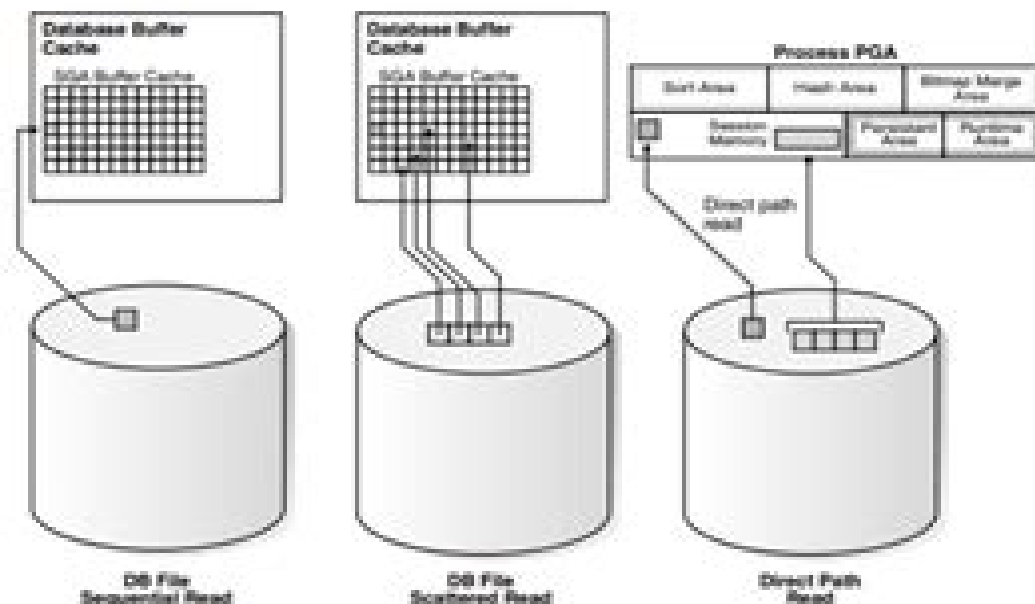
Database Buffer Cache

SGA Buffer Cache

Database Buffer Cache

SGA Buffer Cache

Process PGA

Sort Area

Hash Area

Bitmap Merge Area

Session Memory

Persistent Area

Runtime Area

Direct path read

DB File Sequential Read

DB File Scattered Read

Direct Path Read